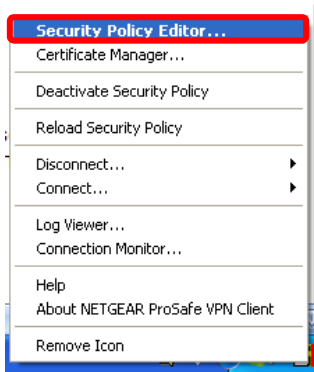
Security Policy Editor...
Certificate Manager...
Deactivate Security Policy
Reload Security Policy
Disconnect...
Connect...
Log Viewer...
Connection Monitor...
Help
About NETGEAR ProSafe VPN Client
Remove Icon